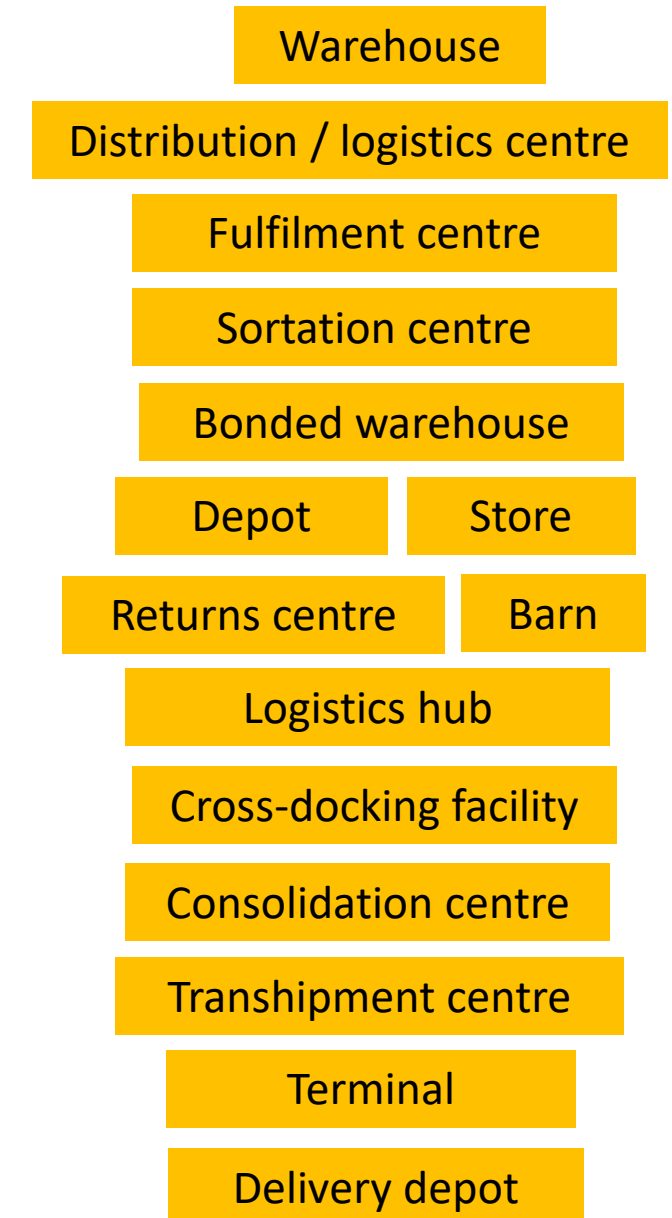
Warehouse

Distribution / logistics centre

Fulfilment centre

Sortation centre

Bonded warehouse

Depot

Store

Returns centre

Barn

Logistics hub

Cross-docking facility

Consolidation centre

Transhipment centre

Terminal

Delivery depot